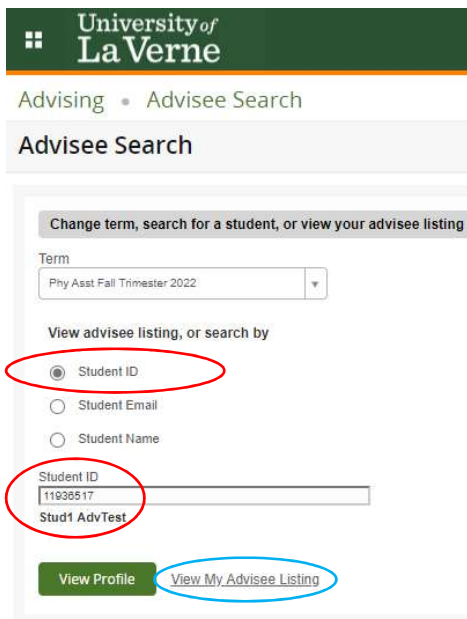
University of La Verne

Advising • Advisee Search

Advisee Search

Change term, search for a student, or view your advisee listing

Term

Phy Asst Fall Trimester 2022

View advisee listing, or search by

Student ID

Student Email

Student Name

Student ID

11936517

Stud1 AdvTest

View Profile

View My Advisee Listing